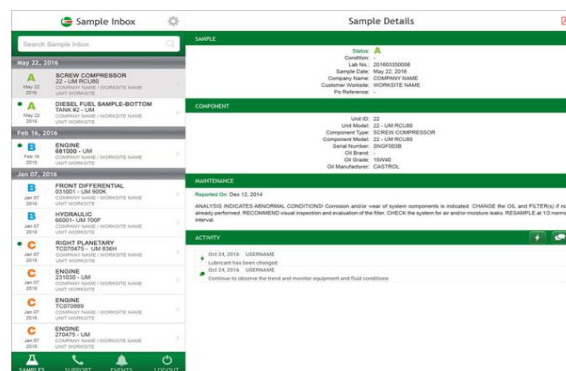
Sample Inbox

Search Sample Inbox

May 22, 2016

A
May 22 2016
SCREW COMPRESSOR
22 - UM RCU80
COMPANY NAME / WORKSITE NAME
UNIT WORKSITE

A
May 22 2016
DIESEL FUEL SAMPLE-BOTTOM TANK #2 - UM
COMPANY NAME / WORKSITE NAME
UNIT WORKSITE

Feb 16, 2016

B
Feb 16 2016
ENGINE
681000 - UM
COMPANY NAME / WORKSITE NAME
UNIT WORKSITE

Jan 07, 2016

B
Jan 07 2016
FRONT DIFFERENTIAL
031001 - UM 900K
COMPANY NAME / WORKSITE NAME
UNIT WORKSITE

B
Jan 07 2016
HYDRAULIC
66001 - UM 700F
COMPANY NAME / WORKSITE NAME
UNIT WORKSITE

C
Jan 07 2016
RIGHT PLANETARY
TC070475 - UM 836H
COMPANY NAME / WORKSITE NAME
UNIT WORKSITE

C
Jan 07 2016
ENGINE
231030 - UM
COMPANY NAME / WORKSITE NAME
UNIT WORKSITE

C
Jan 07 2016
ENGINE
TC070880
COMPANY NAME / WORKSITE NAME
UNIT WORKSITE

C
Jan 07 2016
ENGINE
270475 - UM
COMPANY NAME / WORKSITE NAME
UNIT WORKSITE

SAMPLES SUPPORT EVENTS LOGOUT

Sample Details

SAMPLE

Status: A
Condition: -
Lab No.: 201603350008
Sample Date: May 22, 2016
Company Name: COMPANY NAME
Customer Worksite: WORKSITE NAME
Po Reference: -

COMPONENT

Unit ID: 22
Unit Model: 22 - UM RCU80
Component Type: SCREW COMPRESSOR
Component Model: 22 - UM RCU80
Serial Number: SNGF003B
Oil Brand: -
Oil Grade: 15W40
Oil Manufacturer: CASTROL

MAINTENANCE

Reported On: Dec 12, 2014

ANALYSIS INDICATES ABNORMAL CONDITIONS! Corrosion and/or wear of system components is indicated. CHANGE the OIL and FILTER(s) if no already performed. RECOMMEND visual inspection and evaluation of the filter. CHECK the system for air and/or moisture leaks. RESAMPLE at 1/2 norma interval.

ACTIVITY

Oct 24, 2016 USERNAME
Lubricant has been changed

Oct 24, 2016 USERNAME
Continue to observe the trend and monitor equipment and fluid conditions